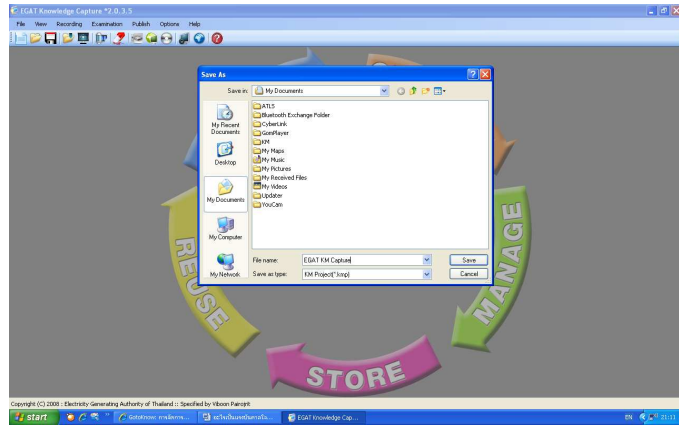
EGAT Knowledge Capture *2.0.3.5

File View Recording Examination Publish Options Help

Save As

Save in: My Documents

ATL5
Bluetooth Exchange Folder
CyberLink
GomPlayer
KM
My Maps
My Music
My Pictures
My Received Files
My Videos
Updater
YouCam

My Recent Documents
Desktop
My Documents
My Computer
My Network

File name: EGAT KM Capture
Save as type: KM Project(*.kmp)

Save
Cancel

REUSE
MANAGE
STORE

Copyright (C) 2008 : Electricity Generating Authority of Thailand :: Specified by Viboon Pairojrit

start
GotoKnow: การจัดการ...
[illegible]
EGAT Knowledge Cap...
EN 21:11